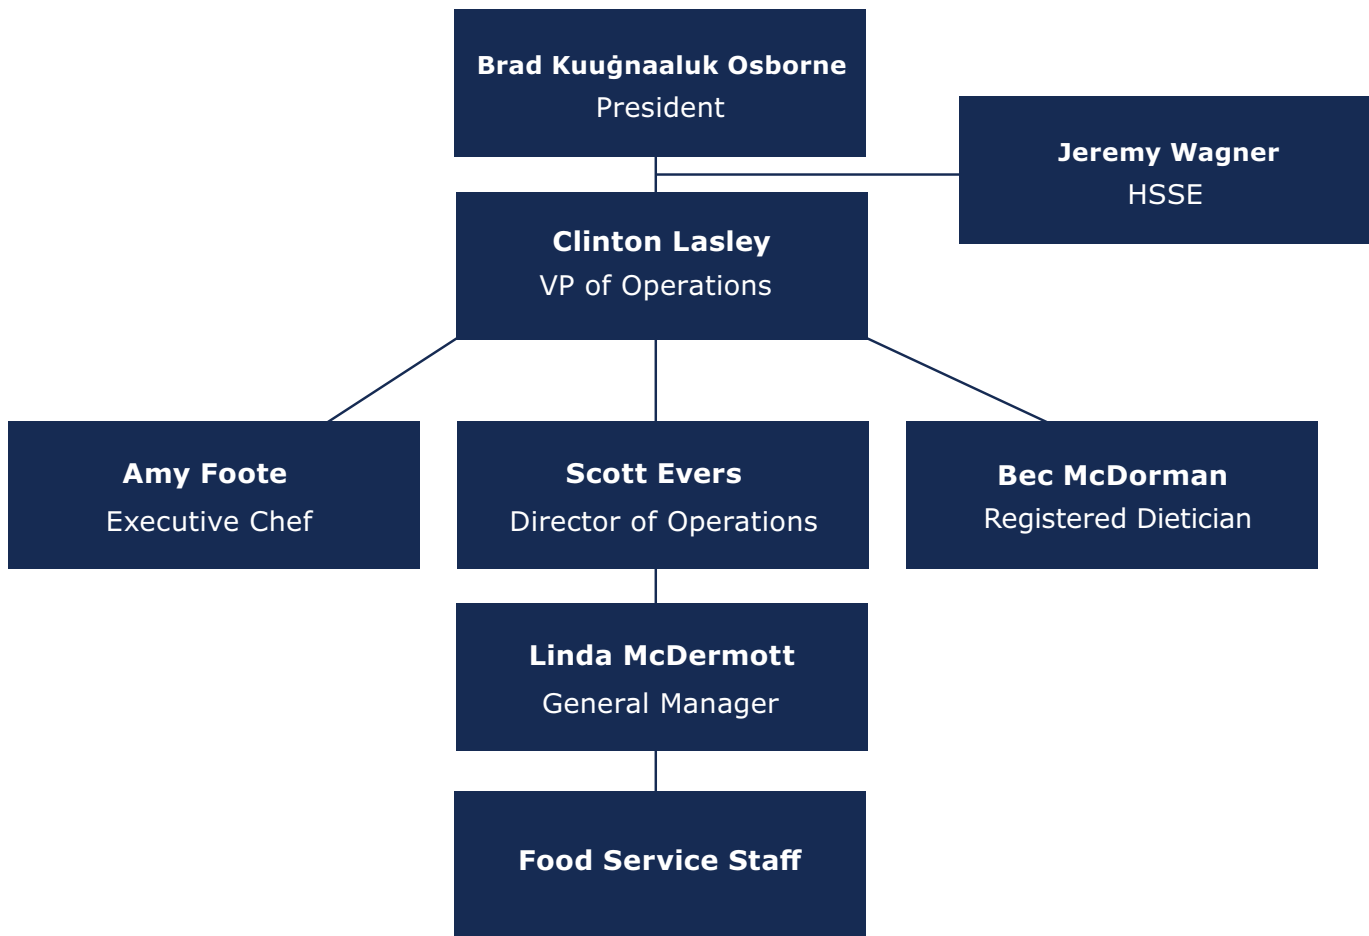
Brad Kuuġnaaluk Osborne
President

Jeremy Wagner
HSSE

Clinton Lasley
VP of Operations

Amy Foote
Executive Chef

Scott Evers
Director of Operations

Bec McDorman
Registered Dietician

Linda McDermott
General Manager

Food Service Staff